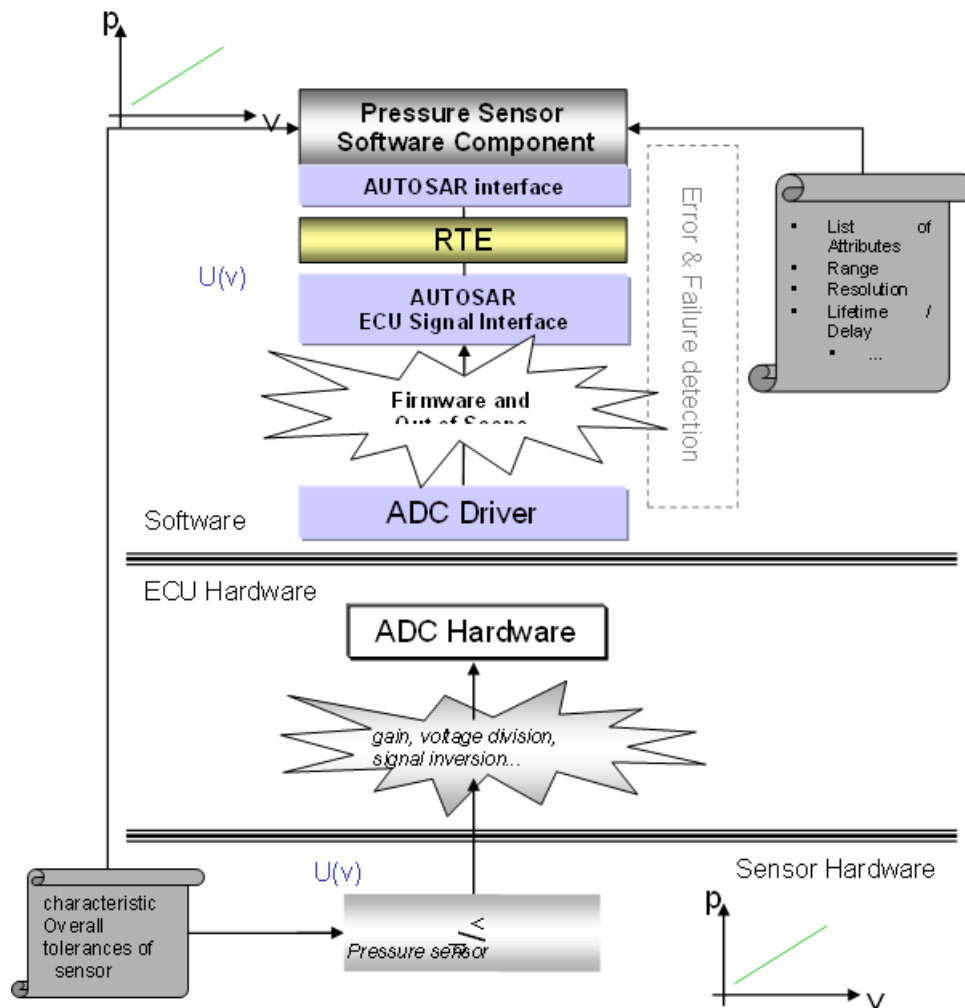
p

v

Pressure Sensor Software Component

AUTOSAR interface

RTE

U(v)

AUTOSAR ECU Signal Interface

Firmware and Out of Scope

Error & Failure detection

- List of Attributes
- Range
- Resolution
- Lifetime / Delay
  - ...

Software

ADC Driver

ECU Hardware

ADC Hardware

gain, voltage division, signal inversion...

U(v)

Sensor Hardware

characteristic Overall tolerances of sensor

Pressure sensor

p

v